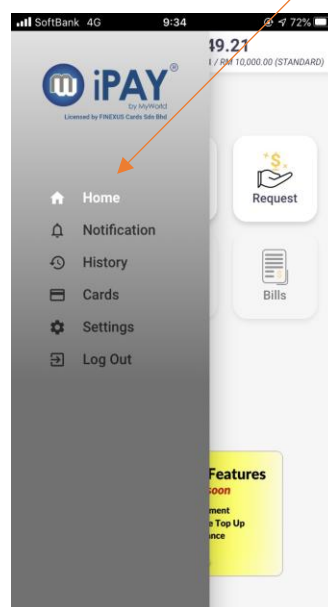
SoftBank 4G 9:34 72%

49.21
/ RM 10,000.00 (STANDARD)

iPAY®
by MyWorld
Licensed by FINEXUS Cards Sdn Bhd

Home
Notification
History
Cards
Settings
Log Out

Request

Bills

Features
oon
ment
Top Up
nce